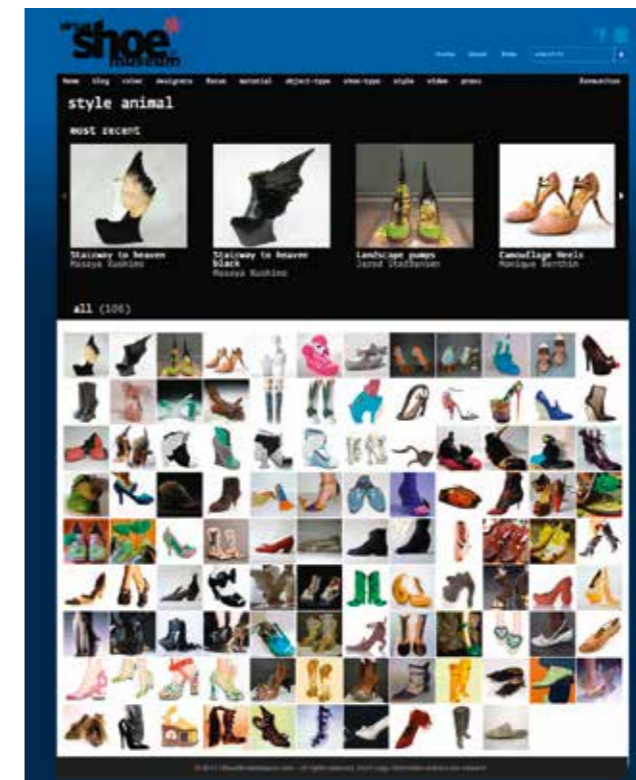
virtual shoe museum

home about shop search

home blog color designers focus material object-type shoe-type style video press Exhibition

style animal

most recent

Stairway to heaven
Masaya Kushino

Stairway to heaven black
Masaya Kushino

Landscape pumps
Jarod Stoelhansen

Camouflage heels
Monique Benthin

all (106)

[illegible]